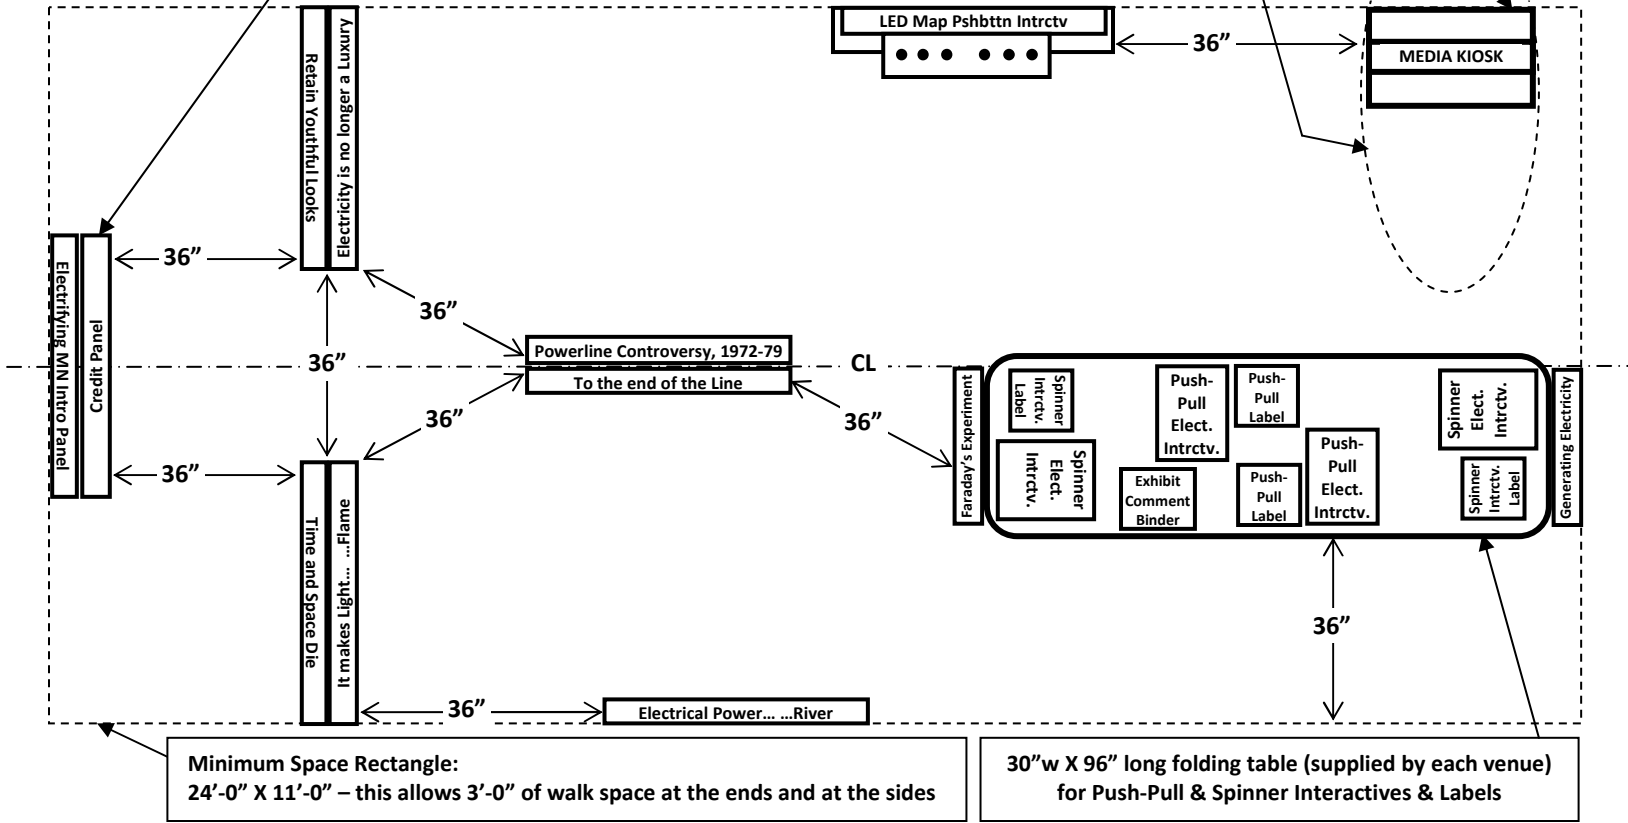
LED Map Pshbttn Intrctv

36”

MEDIA KIOSK

Retain Youthful Looks

Electricity is no longer a Luxury

Electrifying MN Intro Panel

Credit Panel

36”

36”

36”

Powerline Controversy, 1972-79

CL

To the end of the Line

36”

36”

36”

Faraday’s Experiment

Spinner Intrctv. Label

Push-Pull Elect. Intrctv.

Push-Pull Label

Spinner Elect. Intrctv.

Generating Electricity

Spinner Elect. Intrctv.

Exhibit Comment Binder

Push-Pull Label

Push-Pull Elect. Intrctv.

Spinner Intrctv. Label

Time and Space Die

It makes Light… …Flame

36”

36”

Electrical Power… …River

Minimum Space Rectangle:
24’-0” X 11’-0” – this allows 3’-0” of walk space at the ends and at the sides

30”w X 96” long folding table (supplied by each venue) for Push-Pull & Spinner Interactives & Labels